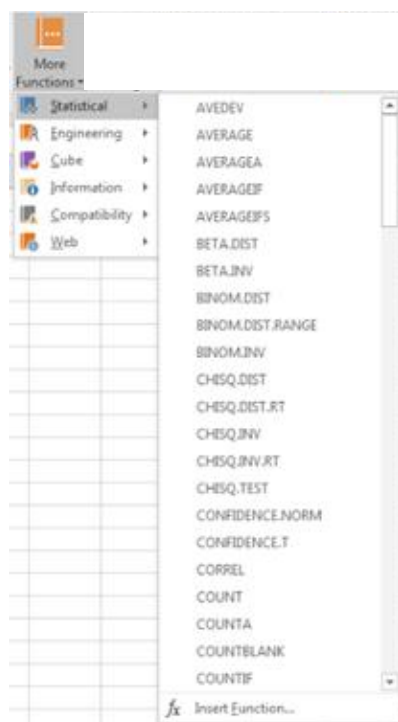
More Functions

Statistical
Engineering
Cube
Information
Compatibility
Web

AVEDEV
AVERAGE
AVERAGEA
AVERAGEIF
AVERAGEIFS
BETA.DIST
BETA.INV
BINOM.DIST
BINOM.DIST.RANGE
BINOM.INV
CHISQ.DIST
CHISQ.DIST.RT
CHISQ.INV
CHISQ.INV.RT
CHISQ.TEST
CONFIDENCE.NORM
CONFIDENCE.T
CORREL
COUNT
COUNTA
COUNTBLANK
COUNTIF

$fx$ Insert Function...